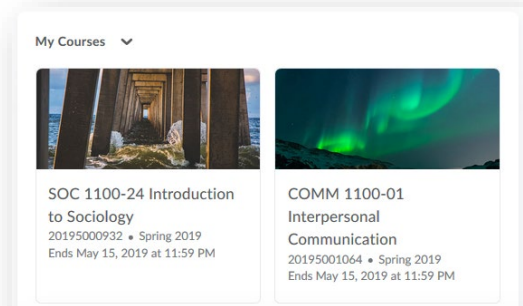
My Courses

SOC 1100-24 Introduction to Sociology
20195000932 • Spring 2019
Ends May 15, 2019 at 11:59 PM

COMM 1100-01 Interpersonal Communication
20195001064 • Spring 2019
Ends May 15, 2019 at 11:59 PM